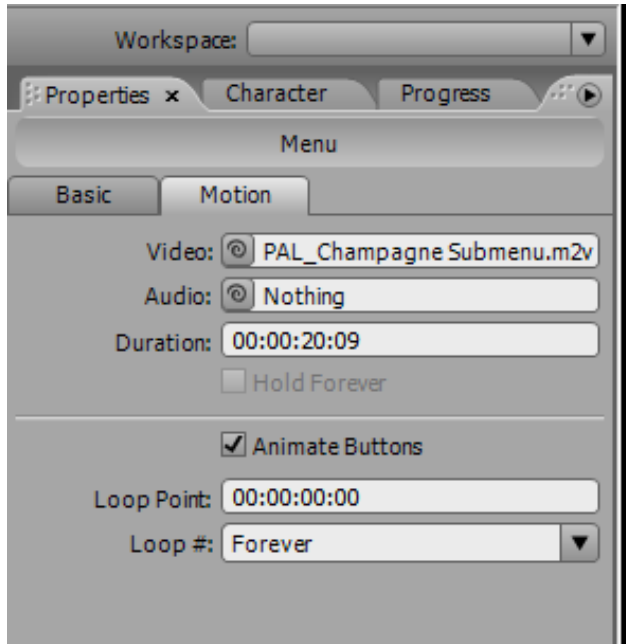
Workspace:

Properties ×
Character
Progress

Menu

Basic
Motion

Video: PAL_Champagne Submenu.m2v
Audio: Nothing
Duration: 00:00:20:09
Hold Forever

Animate Buttons

Loop Point: 00:00:00:00
Loop #: Forever